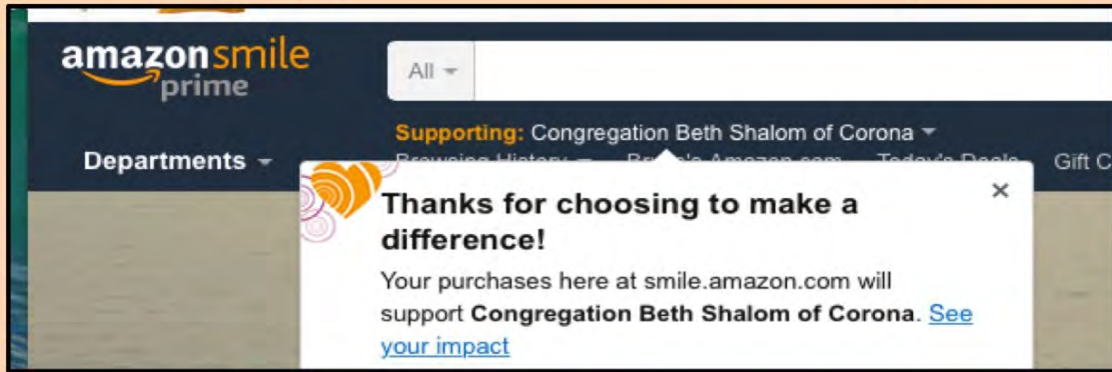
amazonsmile
prime

All

Supporting: Congregation Beth Shalom of Corona

Departments

Browsing History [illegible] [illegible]'s Amazon.com Today's Deals Gift C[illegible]

×

Thanks for choosing to make a difference!

Your purchases here at smile.amazon.com will support Congregation Beth Shalom of Corona. See your impact